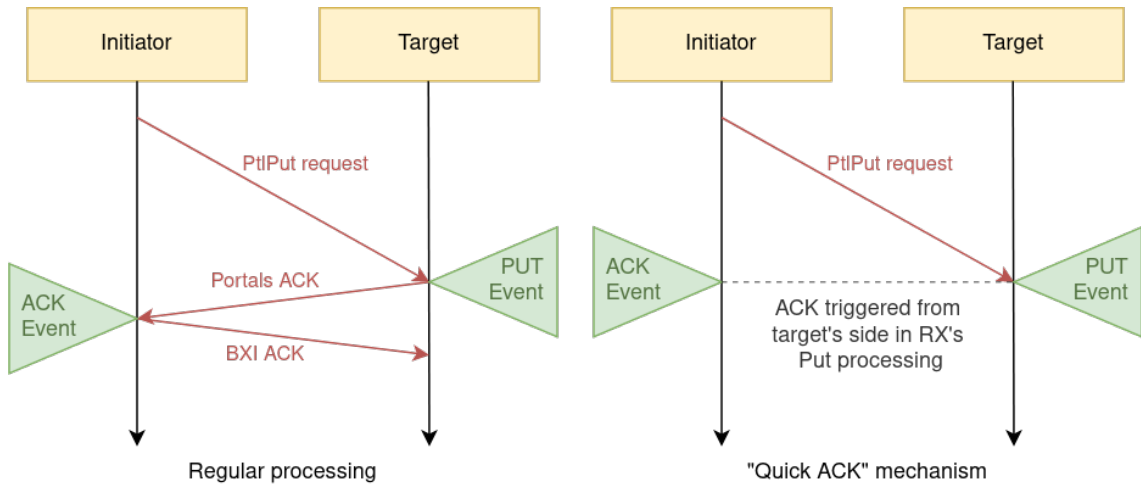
Initiator

Target

PtlPut request

Portals ACK

PUT Event

ACK Event

BXI ACK

Regular processing

Initiator

Target

PtlPut request

ACK Event

PUT Event

ACK triggered from target's side in RX's Put processing

"Quick ACK" mechanism